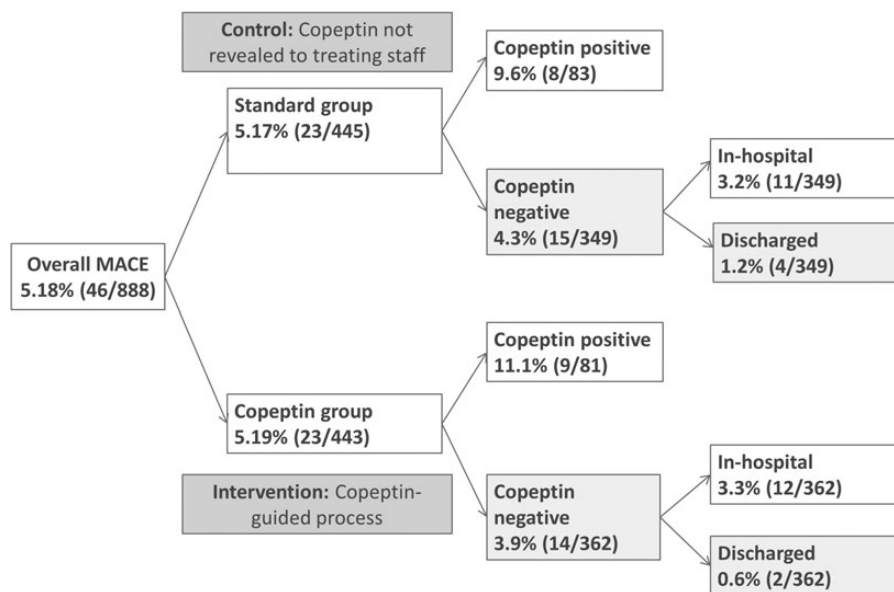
Control: Copeptin not revealed to treating staff

Overall MACE
5.18% (46/888)

Standard group
5.17% (23/445)

Copeptin positive
9.6% (8/83)

Copeptin negative
4.3% (15/349)

In-hospital
3.2% (11/349)

Discharged
1.2% (4/349)

Copeptin group
5.19% (23/443)

Copeptin positive
11.1% (9/81)

Copeptin negative
3.9% (14/362)

In-hospital
3.3% (12/362)

Discharged
0.6% (2/362)

Intervention: Copeptin-guided process